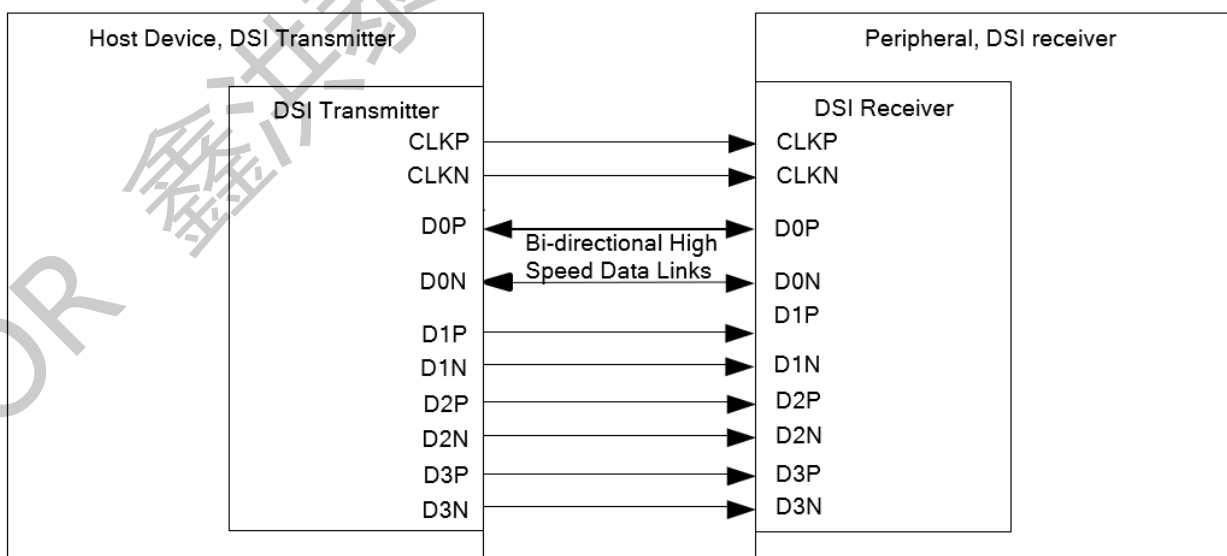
Host Device, DSI Transmitter

DSI Transmitter
CLKP
CLKN
D0P
D0N
D1P
D1N
D2P
D2N
D3P
D3N

Bi-directional High Speed Data Links

Peripheral, DSI receiver

DSI Receiver
CLKP
CLKN
D0P
D0N
D1P
D1N
D2P
D2N
D3P
D3N

鑫